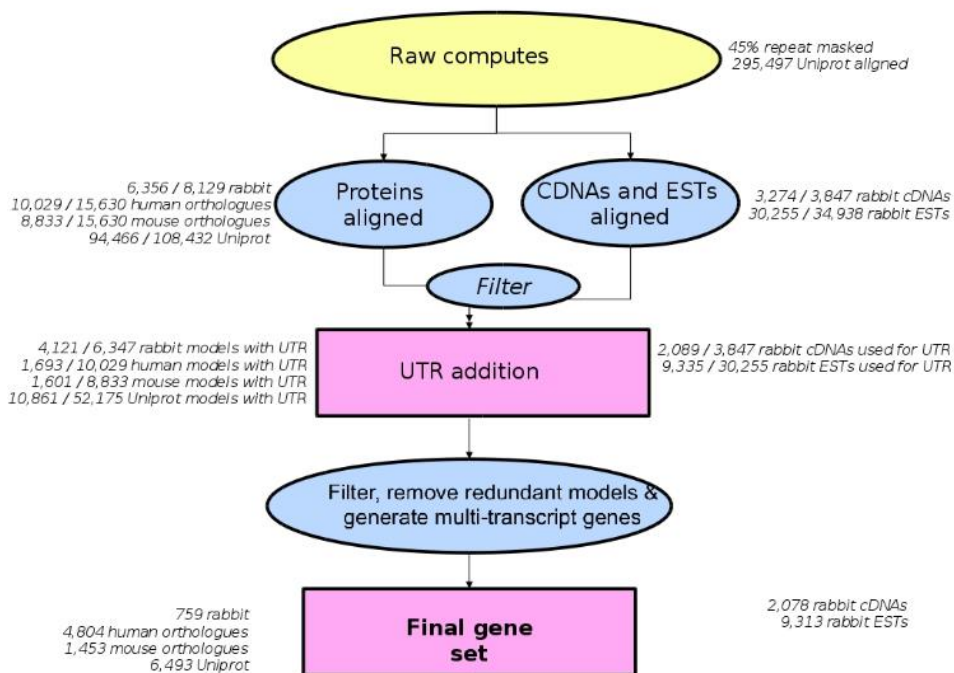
Raw computes

45% repeat masked
295,497 Uniprot aligned

6,356 / 8,129 rabbit
10,029 / 15,630 human orthologues
8,833 / 15,630 mouse orthologues
94,466 / 108,432 Uniprot

Proteins aligned

CDNAs and ESTs aligned

3,274 / 3,847 rabbit cDNAs
30,255 / 34,938 rabbit ESTs

Filter

4,121 / 6,347 rabbit models with UTR
1,693 / 10,029 human models with UTR
1,601 / 8,833 mouse models with UTR
10,861 / 52,175 Uniprot models with UTR

UTR addition

2,089 / 3,847 rabbit cDNAs used for UTR
9,335 / 30,255 rabbit ESTs used for UTR

Filter, remove redundant models & generate multi-transcript genes

759 rabbit
4,804 human orthologues
1,453 mouse orthologues
6,493 Uniprot

Final gene set

2,078 rabbit cDNAs
9,313 rabbit ESTs